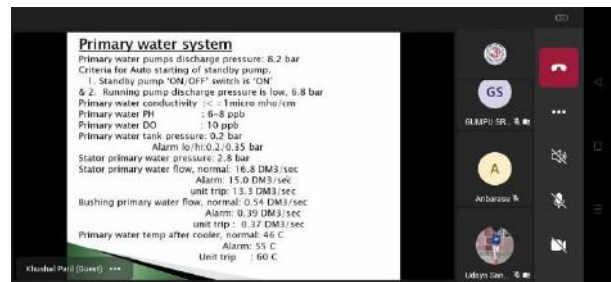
Primary water system
Primary water pumps discharge pressure: 8.2 bar
Criteria for Auto starting of standby pump.
1. Standby pump 'ON/OFF' switch is 'ON'
& 2. Running pump discharge pressure is low, 6.8 bar
Primary water conductivity : < =1micro mho/cm
Primary water PH : 6~8 ppb
Primary water DO : 10 ppb
Primary water tank pressure: 0.2 bar
Alarm lo/hi:0.2/0.35 bar
Stator primary water pressure: 2.8 bar
Stator primary water flow, normal: 16.8 DM3/sec
Alarm: 15.0 DM3/sec
unit trip: 13.3 DM3/sec
Bushing primary water flow, normal: 0.54 DM3/sec
Alarm: 0.39 DM3/sec
unit trip : 0.37 DM3/sec
Primary water temp after cooler, normal: 46 C
Alarm: 55 C
Unit trip : 60 C

Khushal Patil (Guest) •••

GS
GUMPU SR...

A
Anbarasu

Lidiya San...

•••